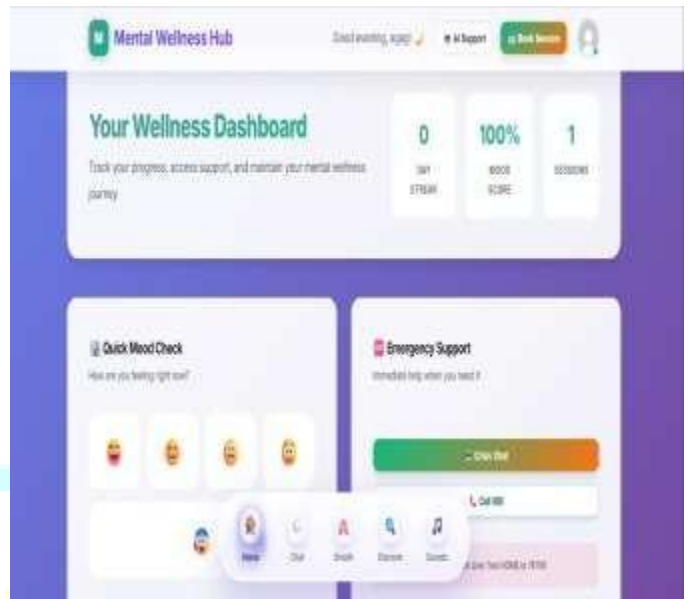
M Mental Wellness Hub

Good evening, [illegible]

AI Support

Book Session

Your Wellness Dashboard

Track your progress, access support, and maintain your mental wellness journey

0
DAY STREAK

100%
MOOD SCORE

1
SESSIONS

Quick Mood Check

How are you feeling right now?

Emergency Support

Immediate help when you need it

Crisis Chat

Call 988

Home

Chat

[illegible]

Discover

Sounds

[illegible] HOME to 741741